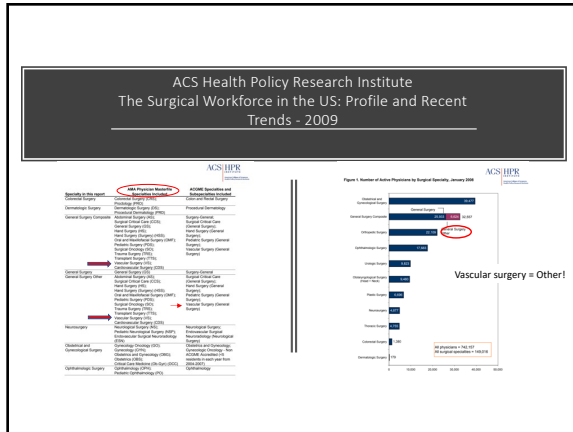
ACS Health Policy Research Institute
The Surgical Workforce in the US: Profile and Recent Trends - 2009

ACS | HPR

| Specialty in this report | AMA Physician Masterfile Specialties Included | ACGME Specialties and Subspecialties Included |
|---|---|---|
| Colorectal Surgery | Colorectal Surgery (CRS), Proctology (PRO) | Colon and Rectal Surgery |
| Dermatologic Surgery | Dermatologic Surgery (DS), Procedural Dermatology (PRD) | Procedural Dermatology |
| General Surgery Composite | Abdominal Surgery (AS), Surgical Critical Care (CCS), General Surgery (GS), Hand Surgery (HS), Head and Neck Surgery (HNS), Oral and Maxillofacial Surgery (OMF), Pediatric Surgery (PDS), Surgical Oncology (SO), Trauma Surgery (TRS), Transplant Surgery (TTS), Vascular Surgery (VS), Cardiovascular Surgery (CDS) | Surgery-General, Surgical Critical Care (General Surgery), Hand Surgery (General Surgery), Pediatric Surgery (General Surgery), Vascular Surgery (General Surgery) |
| General Surgery | General Surgery (GS) | Surgery-General |
| General Surgery Other | Abdominal Surgery (AS), Surgical Critical Care (CCS), Hand Surgery (HS), Head and Neck Surgery (HNS), Oral and Maxillofacial Surgery (OMF), Pediatric Surgery (PDS), Surgical Oncology (SO), Trauma Surgery (TRS), Transplant Surgery (TTS), Vascular Surgery (VS), Cardiovascular Surgery (CDS) | Surgical Critical Care (General Surgery), Hand Surgery (General Surgery), Pediatric Surgery (General Surgery), Vascular Surgery (General Surgery) |
| Neurosurgery | Neurological Surgery (NS), Pediatric Neurological Surgery (NSP), Endovascular Surgical Neuroradiology (ESN) | Neurological Surgery, Endovascular Surgical Neuroradiology (Neurological Surgery) |
| Obstetrical and Gynecological Surgery | Gynecology Oncology (GO), Gynecology (GYN), Obstetrics and Gynecology (OBG), Obstetrics (OBS), Critical Care Medicine (Ob-Gyn) (OCC) | Obstetrics and Gynecology, Gynecologic Oncology - Non ACGME Accredited (44 residents in each year from 2004-2007) |
| Ophthalmologic Surgery | Ophthalmology (OPH), Pediatric Ophthalmology (PO) | Ophthalmology |

ACS | HPR

Figure 1. Number of Active Physicians by Surgical Specialty, January 2009

Obstetrical and Gynecological Surgery 39,477
General Surgery
General Surgery Composite 25,553 | 9,004 | 32,557
General Surgery Other
Orthopedic Surgery 22,118
Ophthalmologic Surgery 17,453
Urologic Surgery 9,825
Otolaryngologic Surgery (Head + Neck) 8,400
Plastic Surgery 6,586
Neurosurgery 5,077
Thoracic Surgery 4,765
Colorectal Surgery 1,280
Dermatologic Surgery 778

All physicians = 742,107
All surgical specialties = 149,018

0 10,000 20,000 30,000 40,000 50,000

Vascular surgery = Other!